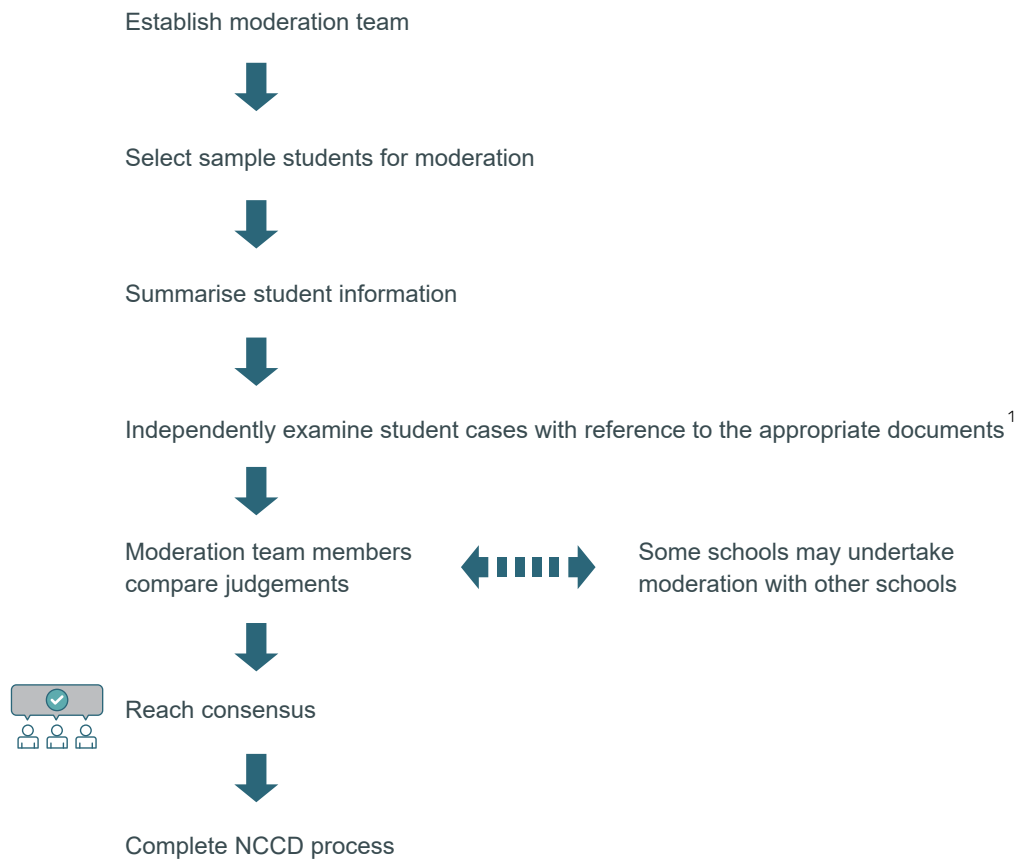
Establish moderation team

Select sample students for moderation

Summarise student information

Independently examine student cases with reference to the appropriate documents $^1$

Moderation team members compare judgements

Some schools may undertake moderation with other schools

Reach consensus

Complete NCCD process